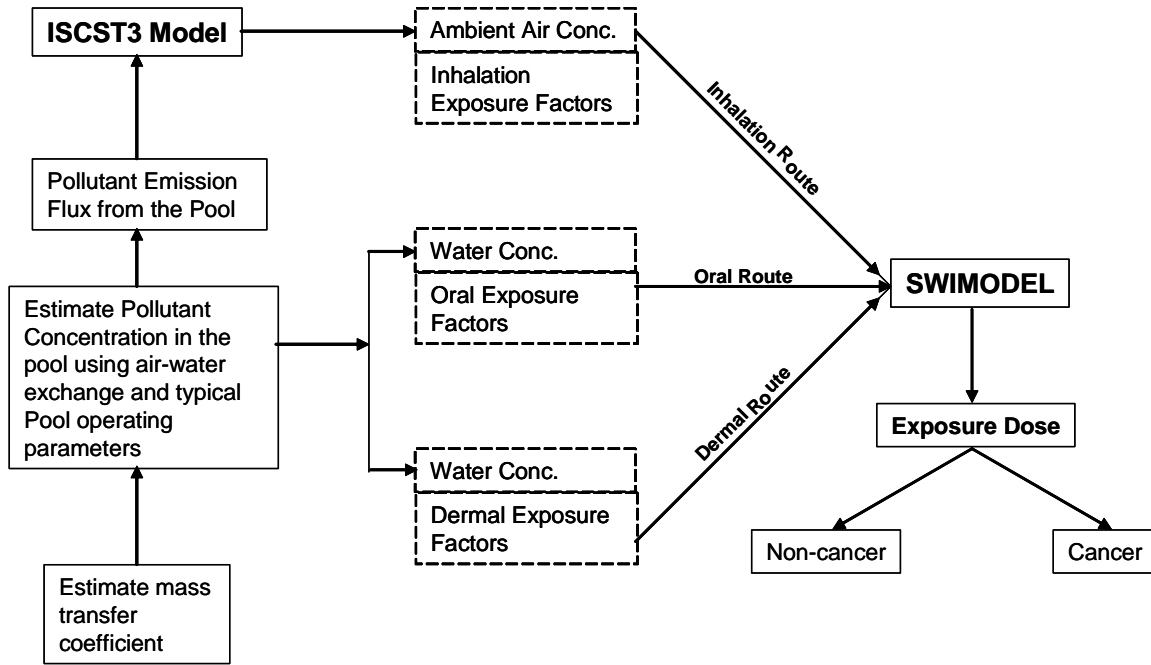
ISCST3 Model

Ambient Air Conc.

Inhalation Exposure Factors

Inhalation Route

Pollutant Emission Flux from the Pool

Water Conc.

Oral Exposure Factors

Oral Route

SWIMODEL

Estimate Pollutant Concentration in the pool using air-water exchange and typical Pool operating parameters

Dermal Route

Exposure Dose

Water Conc.

Dermal Exposure Factors

Non-cancer

Cancer

Estimate mass transfer coefficient